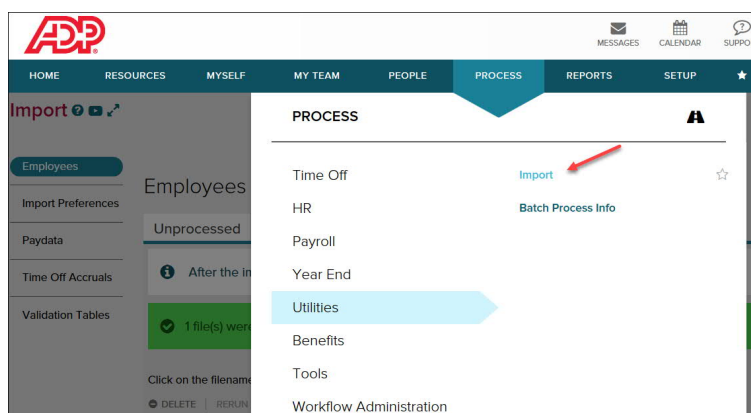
ADP

MESSAGES CALENDAR SUPPO

HOME RESOURCES MYSELF MY TEAM PEOPLE PROCESS REPORTS SETUP

Import

Employees

Import Preferences

Paydata

Time Off Accruals

Validation Tables

Employees

Unprocessed

After the in

1 file(s) were

Click on the filename

DELETE | RERUN

PROCESS

Time Off

HR

Payroll

Year End

Utilities

Benefits

Tools

Workflow Administration

Import

Batch Process Info